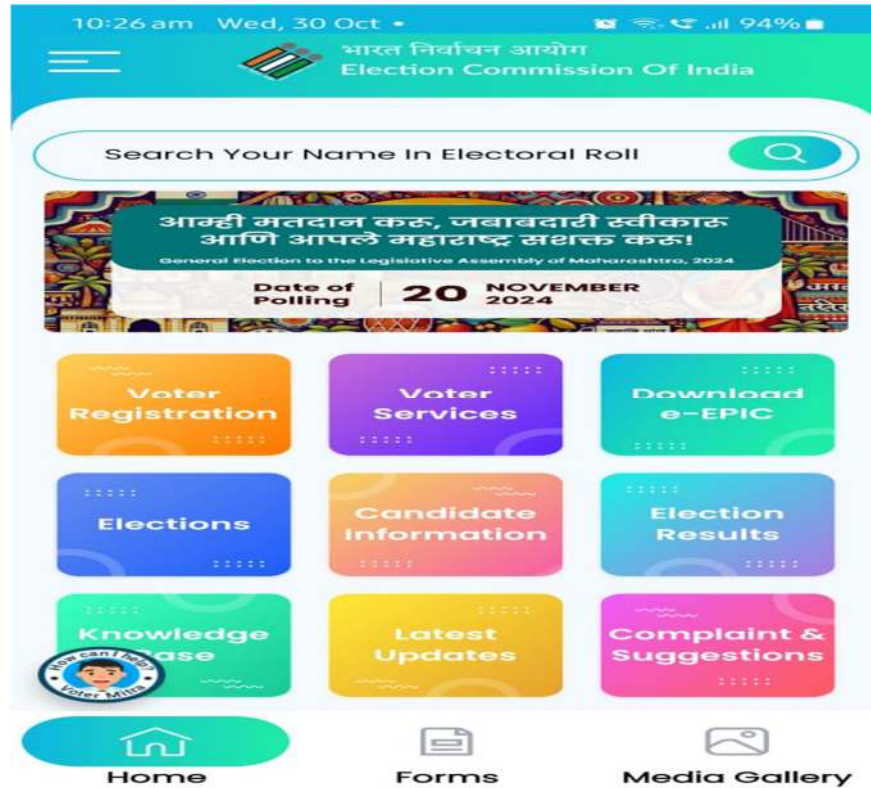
10:26 am Wed, 30 Oct • 94%

भारत निर्वाचन आयोग
Election Commission Of India

Search Your Name In Electoral Roll

आम्ही मतदान करू, जबाबदारी स्वीकारू आणि आपले महाराष्ट्र सशक्त करू!
General Election to the Legislative Assembly of Maharashtra, 2024
Date of Polling | 20 NOVEMBER 2024

Voter Registration

Voter Services

Download e-EPIC

Elections

Candidate Information

Election Results

Knowledge Base

Latest Updates

Complaint & Suggestions

How can I help? Voter Mitra

Home

Forms

Media Gallery